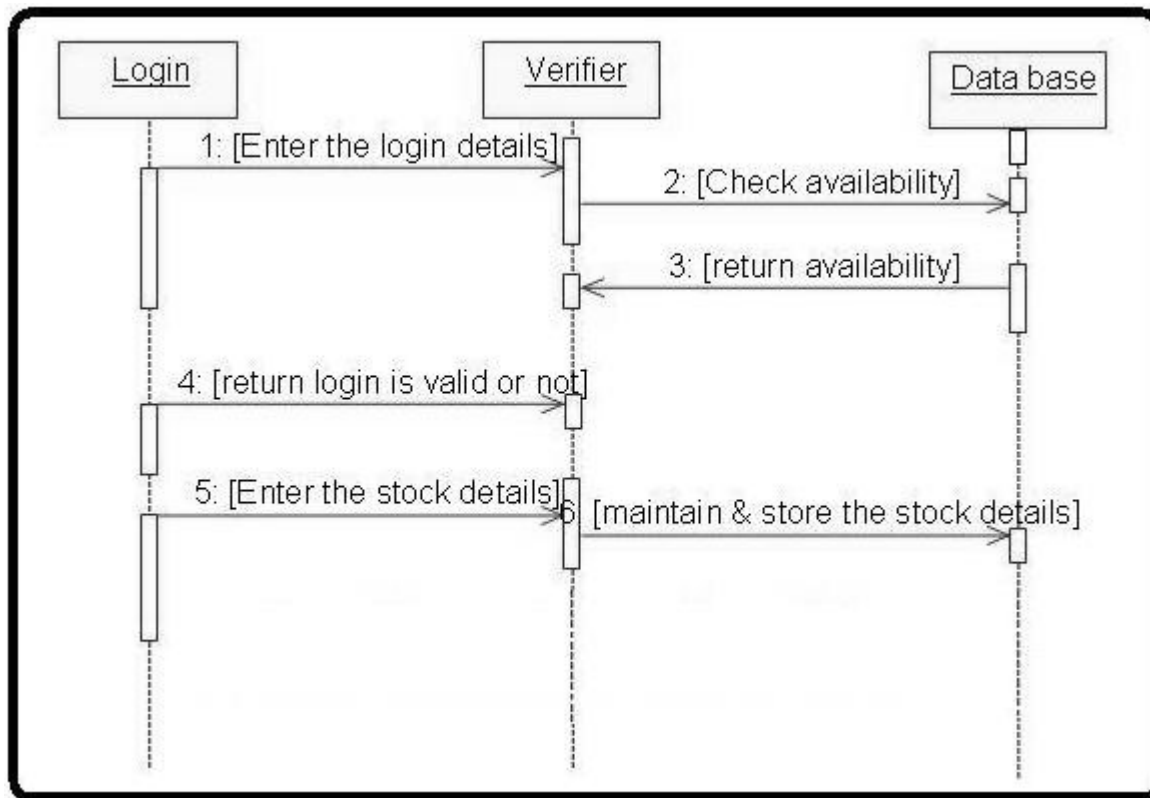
Login

Verifier

Data base

1: [Enter the login details]

2: [Check availability]

3: [return availability]

4: [return login is valid or not]

5: [Enter the stock details]

6: [maintain & store the stock details]